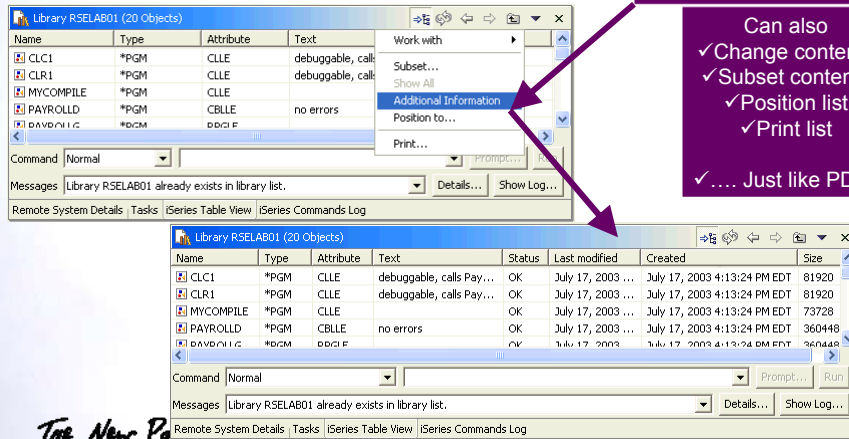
Library RSELAB01 (20 Objects)

| Name | Type | Attribute | Text |
|---|---|---|---|
| CLC1 | *PGM | CLLE | debuggable, calls |
| CLR1 | *PGM | CLLE | debuggable, calls |
| MYCOMPILE | *PGM | CLLE | |
| PAYROLLD | *PGM | CBLLE | no errors |
| PAYROLLG | *PGM | RPGLE | |

Work with
Subset...
Show All
Additional Information
Position to...
Print...

Command Normal Prompt... Run
Messages Library RSELAB01 already exists in library list. Details... Show Log...
Remote System Details Tasks iSeries Table View iSeries Commands Log

Can also
✓Change conter
✓Subset conter
✓Position list
✓Print list

✓.... Just like PD

Library RSELAB01 (20 Objects)

| Name | Type | Attribute | Text | Status | Last modified | Created | Size |
|---|---|---|---|---|---|---|---|
| CLC1 | *PGM | CLLE | debuggable, calls Pay... | OK | July 17, 2003 ... | July 17, 2003 4:13:24 PM EDT | 81920 |
| CLR1 | *PGM | CLLE | debuggable, calls Pay... | OK | July 17, 2003 ... | July 17, 2003 4:13:24 PM EDT | 81920 |
| MYCOMPILE | *PGM | CLLE | | OK | July 17, 2003 ... | July 17, 2003 4:13:24 PM EDT | 73728 |
| PAYROLLD | *PGM | CBLLE | no errors | OK | July 17, 2003 ... | July 17, 2003 4:13:24 PM EDT | 360448 |
| PAYROLLG | *PGM | RPGLE | | OK | July 17, 2003 | July 17, 2003 4:13:24 PM EDT | 360448 |

Command Normal Prompt... Run
Messages Library RSELAB01 already exists in library list. Details... Show Log...
Remote System Details Tasks iSeries Table View iSeries Commands Log

The New P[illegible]